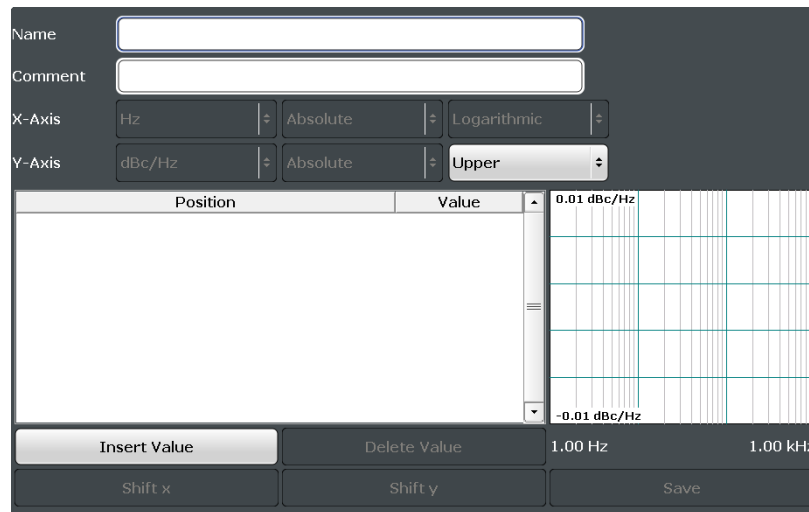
Name

Comment

X-Axis Hz Absolute Logarithmic

Y-Axis dBc/Hz Absolute Upper

| Position | Value |
|---|---|

0.01 dBc/Hz

-0.01 dBc/Hz

Insert Value

Delete Value

1.00 Hz

1.00 kH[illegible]

Shift x

Shift y

Save